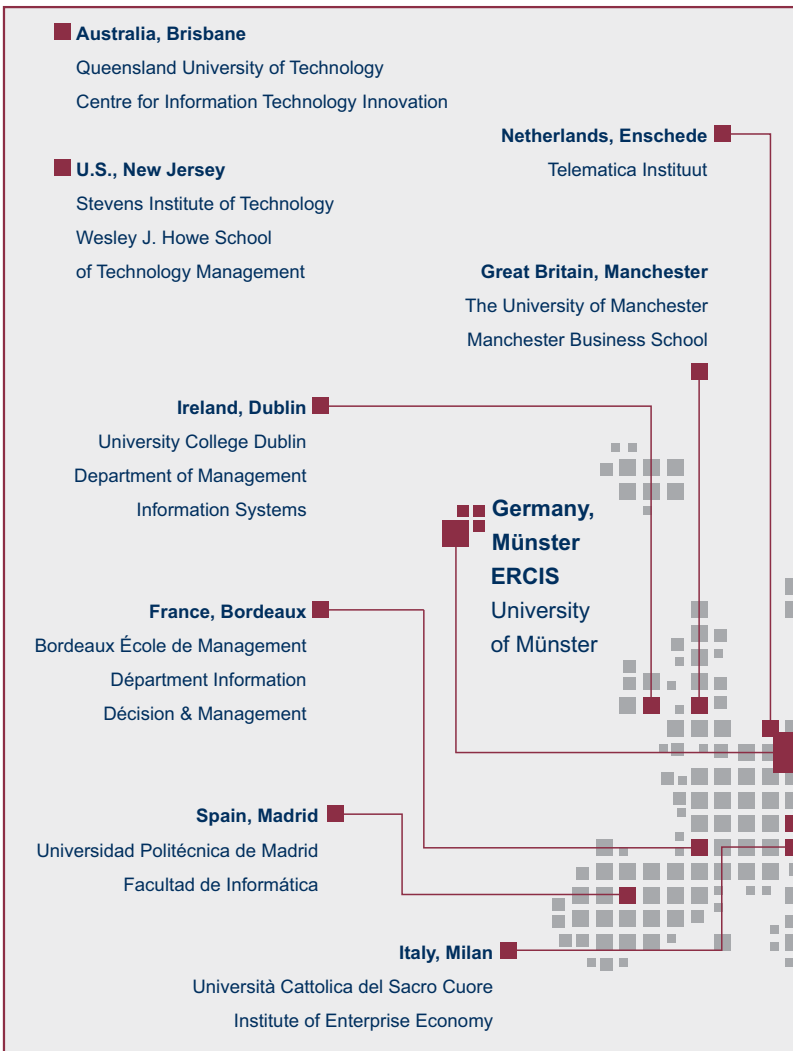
Australia, Brisbane
Queensland University of Technology
Centre for Information Technology Innovation

Netherlands, Enschede
Telematica Instituut

U.S., New Jersey
Stevens Institute of Technology
Wesley J. Howe School
of Technology Management

Great Britain, Manchester
The University of Manchester
Manchester Business School

Ireland, Dublin
University College Dublin
Department of Management
Information Systems

Germany, Münster
ERCIS
University
of Münster

France, Bordeaux
Bordeaux École de Management
Départment Information
Décision & Management

Spain, Madrid
Universidad Politécnica de Madrid
Facultad de Informática

Italy, Milan
Università Cattolica del Sacro Cuore
Institute of Enterprise Economy